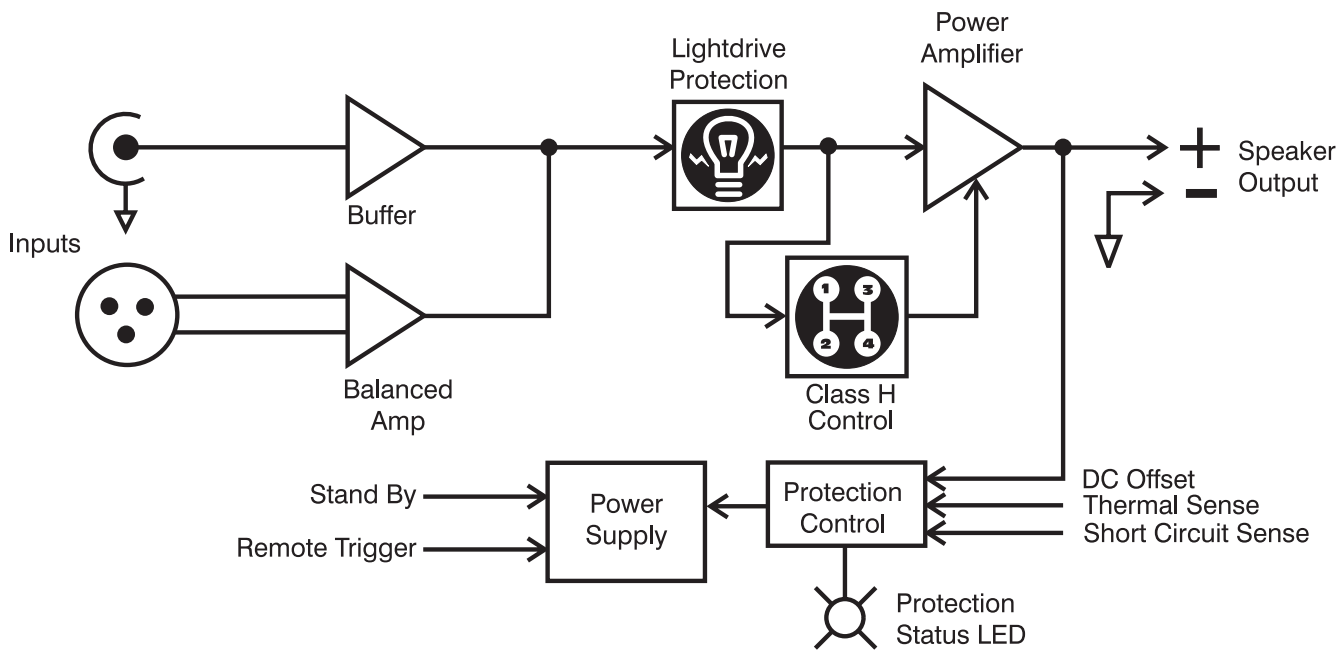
Lightdrive Protection

Power Amplifier

Speaker Output

+

−

Inputs

Buffer

Balanced Amp

1 3
2 4

Class H Control

Stand By

Remote Trigger

Power Supply

Protection Control

DC Offset
Thermal Sense
Short Circuit Sense

Protection Status LED